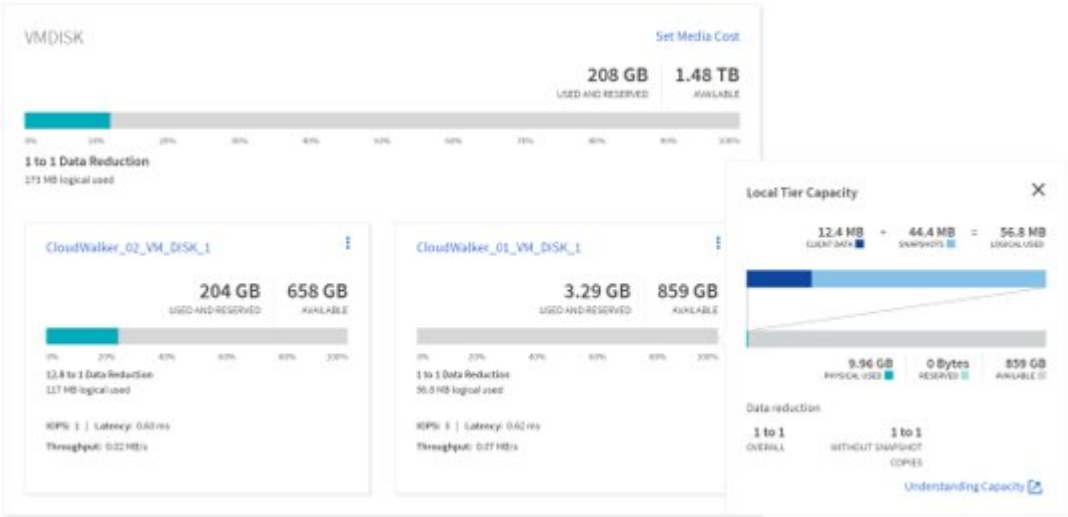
VMDISK

Set Media Cost

208 GB
USED AND RESERVED

1.48 TB
AVAILABLE

0% 10% 20% 30% 40% 50% 60% 70% 80% 90% 100%

1 to 1 Data Reduction
173 MB logical used

CloudWalker_02_VM_DISK_1

204 GB
USED AND RESERVED

658 GB
AVAILABLE

0% 20% 40% 60% 80% 100%

12.8 to 1 Data Reduction
117 MB logical used

IOPS: 1 | Latency: 0.60 ms
Throughput: 0.02 MB/s

CloudWalker_01_VM_DISK_1

3.29 GB
USED AND RESERVED

859 GB
AVAILABLE

0% 20% 40% 60% 80% 100%

1 to 1 Data Reduction
56.8 MB logical used

IOPS: 1 | Latency: 0.62 ms
Throughput: 0.07 MB/s

Local Tier Capacity

12.4 MB
CLIENT DATA

+

44.4 MB
SNAPSHOTS

=

56.8 MB
LOGICAL USED

9.96 GB
PHYSICAL USED

0 Bytes
RESERVED

859 GB
AVAILABLE

Data reduction

1 to 1
OVERALL

1 to 1
WITHOUT SNAPSHOT COPIES

Understanding Capacity